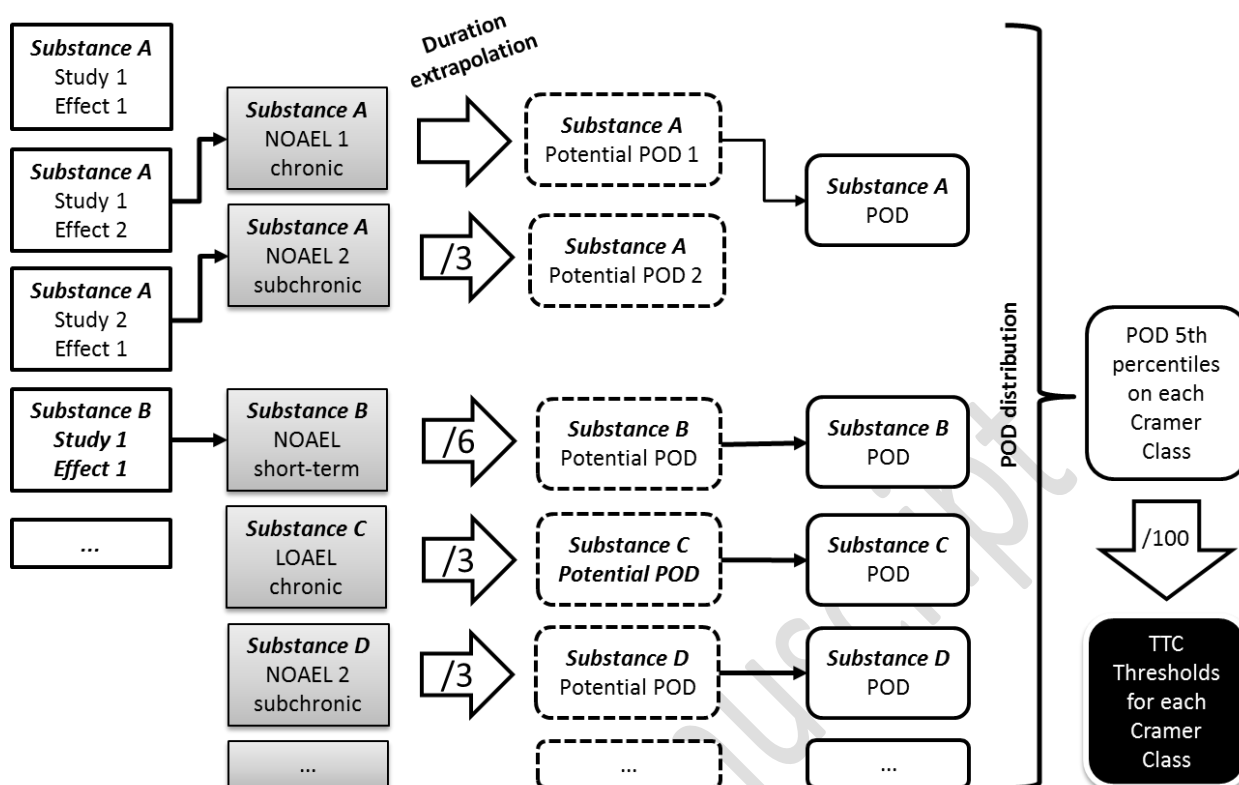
Duration extrapolation

Substance A
Study 1
Effect 1

Substance A
Study 1
Effect 2

Substance A
Study 2
Effect 1

Substance B
Study 1
Effect 1

...

Substance A
NOAEL 1
chronic

Substance A
NOAEL 2
subchronic

Substance B
NOAEL
short-term

Substance C
LOAEL
chronic

Substance D
NOAEL 2
subchronic

...

/3

/6

/3

/3

Substance A
Potential POD 1

Substance A
Potential POD 2

Substance B
Potential POD

Substance C
Potential POD

Substance D
Potential POD

...

Substance A
POD

Substance B
POD

Substance C
POD

Substance D
POD

...

POD distribution

POD 5th percentiles on each Cramer Class

/100

TTC Thresholds for each Cramer Class